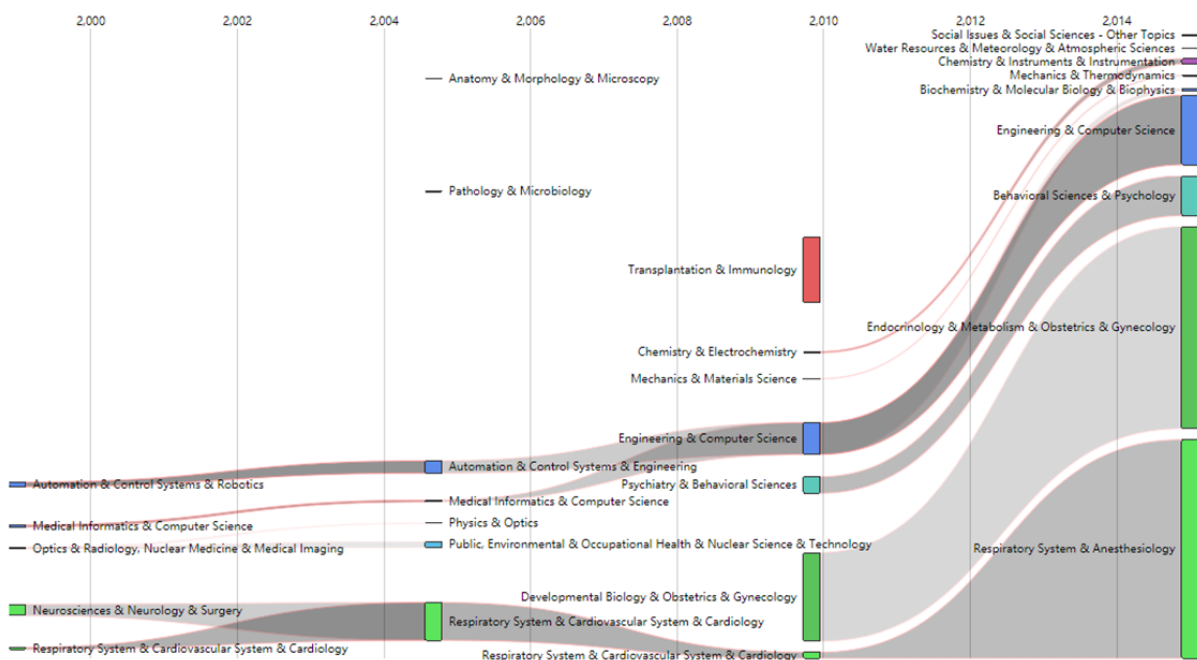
2,000
2,002
2,004
2,006
2,008
2,010
2,012
2,014

Social Issues & Social Sciences - Other Topics
Water Resources & Meteorology & Atmospheric Sciences
Chemistry & Instruments & Instrumentation
Mechanics & Thermodynamics
Biochemistry & Molecular Biology & Biophysics
Engineering & Computer Science
Behavioral Sciences & Psychology
Endocrinology & Metabolism & Obstetrics & Gynecology
Respiratory System & Anesthesiology

Anatomy & Morphology & Microscopy
Pathology & Microbiology
Transplantation & Immunology
Chemistry & Electrochemistry
Mechanics & Materials Science
Engineering & Computer Science
Automation & Control Systems & Engineering
Psychiatry & Behavioral Sciences
Medical Informatics & Computer Science
Physics & Optics
Public, Environmental & Occupational Health & Nuclear Science & Technology
Developmental Biology & Obstetrics & Gynecology
Respiratory System & Cardiovascular System & Cardiology
Respiratory System & Cardiovascular System & Cardiology

Automation & Control Systems & Robotics
Medical Informatics & Computer Science
Optics & Radiology, Nuclear Medicine & Medical Imaging
Neurosciences & Neurology & Surgery
Respiratory System & Cardiovascular System & Cardiology